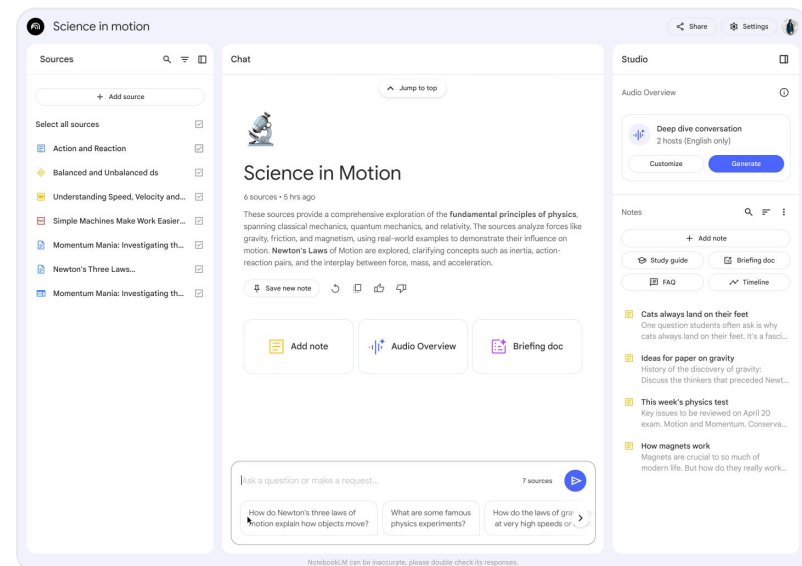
Science in motion

Share Settings

Sources

+ Add source

Select all sources

Action and Reaction

Balanced and Unbalanced ds

Understanding Speed, Velocity and...

Simple Machines Make Work Easier...

Momentum Mania: Investigating th...

Newton's Three Laws...

Momentum Mania: Investigating th...

Chat

Jump to top

Science in Motion

6 sources • 5 hrs ago

These sources provide a comprehensive exploration of the **fundamental principles of physics**, spanning classical mechanics, quantum mechanics, and relativity. The sources analyze forces like gravity, friction, and magnetism, using real-world examples to demonstrate their influence on motion. **Newton's Laws** of Motion are explored, clarifying concepts such as inertia, action-reaction pairs, and the interplay between force, mass, and acceleration.

Save new note

Add note

Audio Overview

Briefing doc

Ask a question or make a request...

7 sources

How do Newton's three laws of motion explain how objects move?

What are some famous physics experiments?

How do the laws of gra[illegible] at very high speeds or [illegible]

Studio

Audio Overview

Deep dive conversation
2 hosts (English only)

Customize

Generate

Notes

+ Add note

Study guide

Briefing doc

FAQ

Timeline

Cats always land on their feet
One question students often ask is why cats always land on their feet. It's a fasci...

Ideas for paper on gravity
History of the discovery of gravity: Discuss the thinkers that preceded Newt...

This week's physics test
Key issues to be reviewed on April 20 exam. Motion and Momentum. Conserva...

How magnets work
Magnets are crucial to so much of modern life. But how do they really work...

NotebookLM can be inaccurate, please double check its responses.